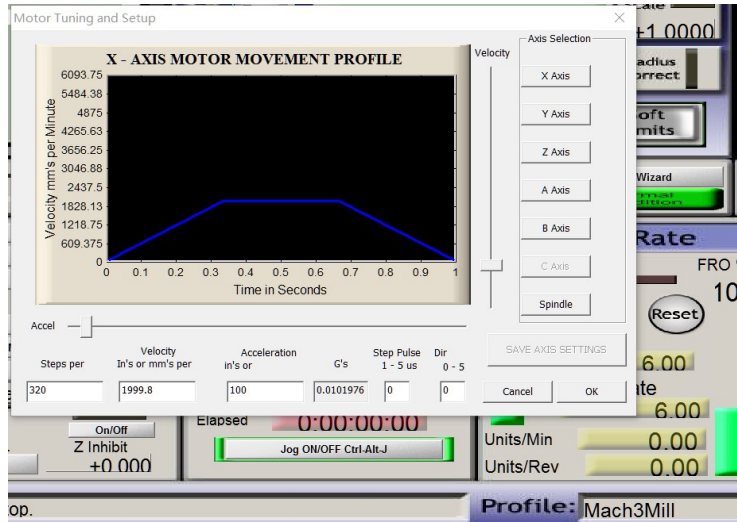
Motor Tuning and Setup

X - AXIS MOTOR MOVEMENT PROFILE

Velocity mm's per Minute

6093.75
5484.38
4875
4265.63
3656.25
3046.88
2437.5
1828.13
1218.75
609.375
0

0 0.1 0.2 0.3 0.4 0.5 0.6 0.7 0.8 0.9 1

Time in Seconds

Velocity

Axis Selection

X Axis

Y Axis

Z Axis

A Axis

B Axis

C Axis

Spindle

Accel

Steps per

Velocity In's or mm's per

Acceleration in's or

G's

Step Pulse 1 - 5 us

Dir 0 - 5

320

1999.8

100

0.0101976

0

0

SAVE AXIS SETTINGS

Cancel

OK

+1.0000

adius orrect

oft mits

Wizard

Rate

FRO

10

Reset

6.00

ate

6.00

On/Off

Z Inhibit

+0.000

Elapsed

0:00:00:00

Jog ON/OFF Ctrl-Alt-J

Units/Min

0.00

Units/Rev

0.00

op.

Profile: Mach3Mill